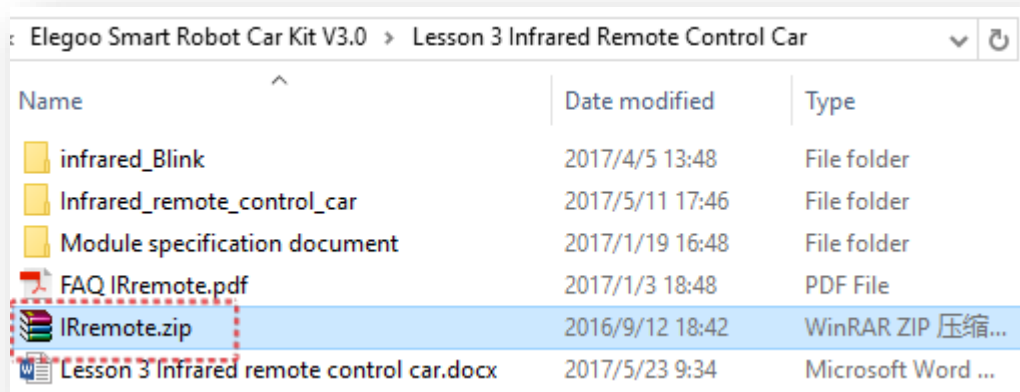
‹ Elegoo Smart Robot Car Kit V3.0 › Lesson 3 Infrared Remote Control Car

| Name | Date modified | Type |
|---|---|---|
| infrared_Blink | 2017/4/5 13:48 | File folder |
| Infrared_remote_control_car | 2017/5/11 17:46 | File folder |
| Module specification document | 2017/1/19 16:48 | File folder |
| FAQ IRremote.pdf | 2017/1/3 18:48 | PDF File |
| IRremote.zip | 2016/9/12 18:42 | WinRAR ZIP 压缩... |
| Lesson 3 Infrared remote control car.docx | 2017/5/23 9:34 | Microsoft Word ... |